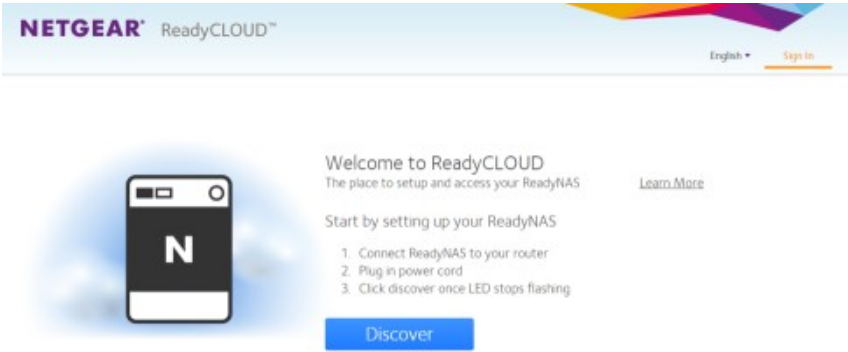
NETGEAR® ReadyCLOUD™

English ▾ Sign In

N

Welcome to ReadyCLOUD
The place to setup and access your ReadyNAS

Learn More

Start by setting up your ReadyNAS

1. Connect ReadyNAS to your router
2. Plug in power cord
3. Click discover once LED stops flashing

Discover